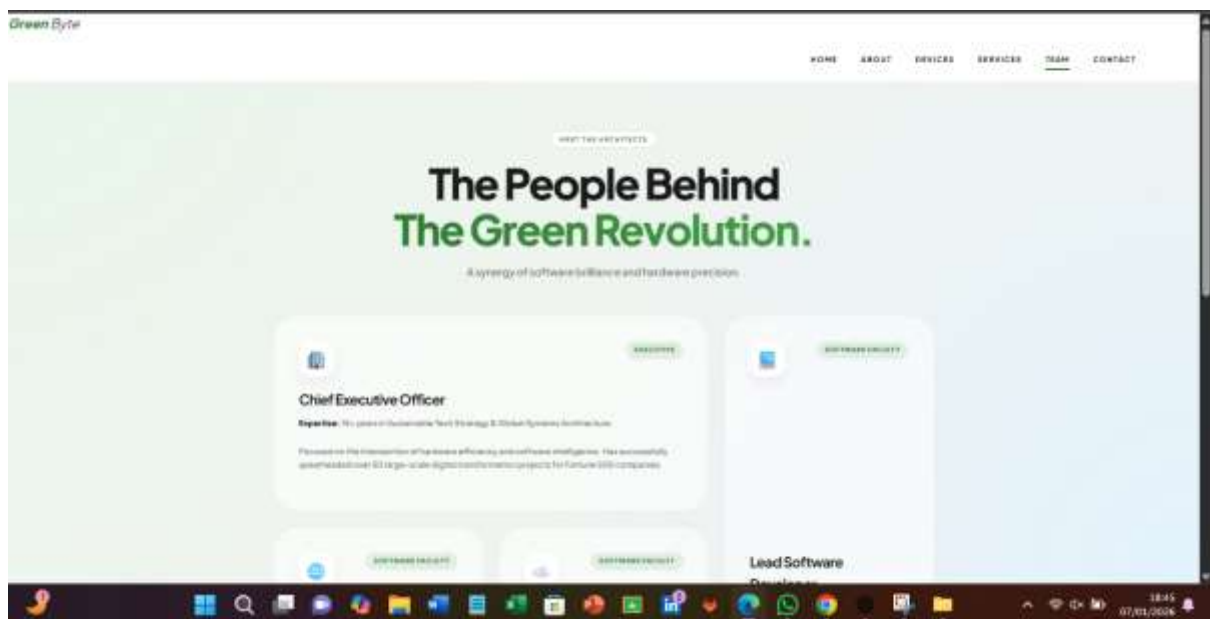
Green Byte

HOME ABOUT DEVICES SERVICES TEAM CONTACT

MEET THE ARCHITECTS

The People Behind
The Green Revolution.

A synergy of software brilliance and hardware precision.

EXECUTIVE

Chief Executive Officer

Expertise: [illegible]

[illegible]

SOFTWARE FACULTY

Lead Software
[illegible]

SOFTWARE FACULTY

SOFTWARE FACULTY

18:45
07/01/2026